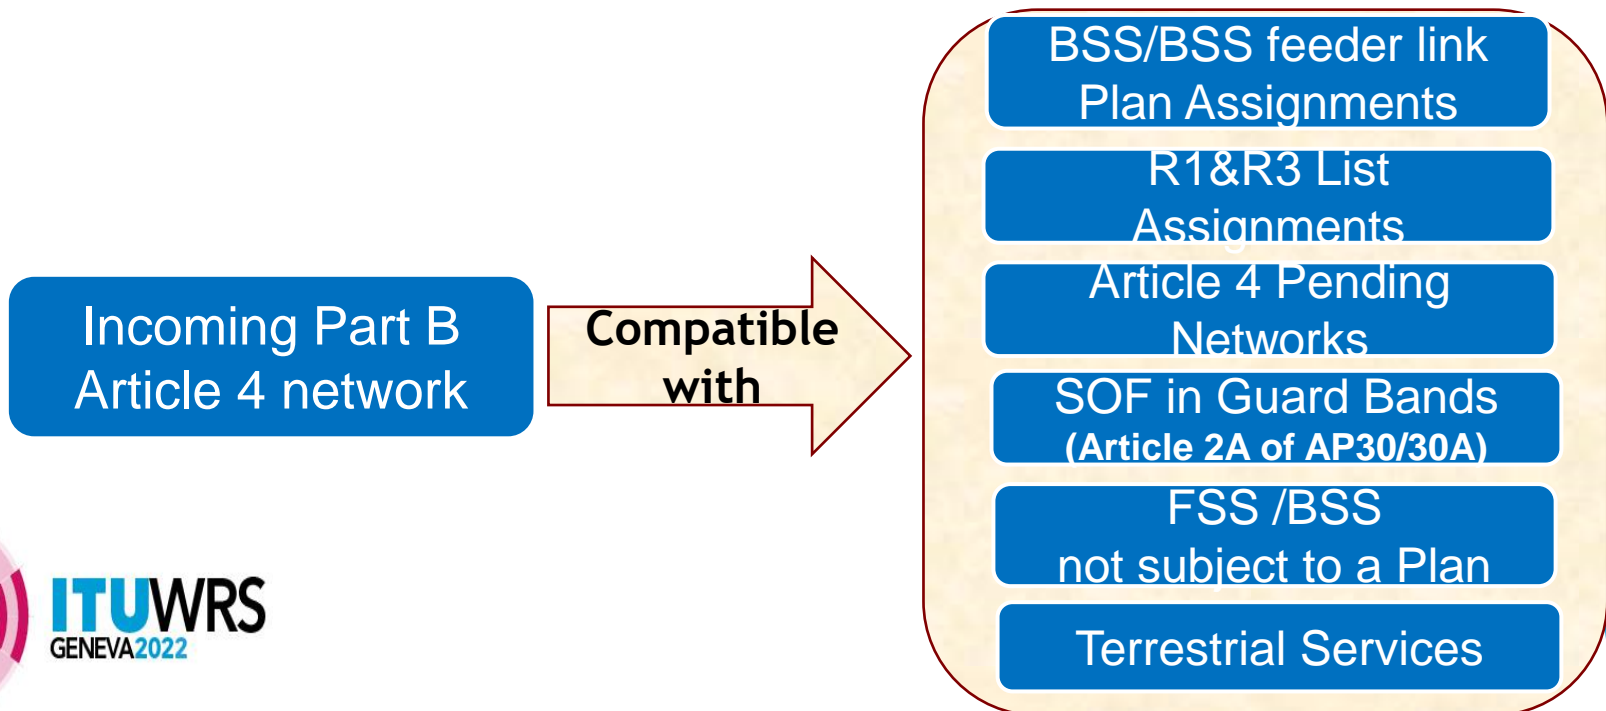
Incoming Part B Article 4 network

Compatible with

BSS/BSS feeder link Plan Assignments

R1&R3 List Assignments

Article 4 Pending Networks

SOF in Guard Bands (Article 2A of AP30/30A)

FSS /BSS not subject to a Plan

Terrestrial Services

ITUWRS GENEVA2022